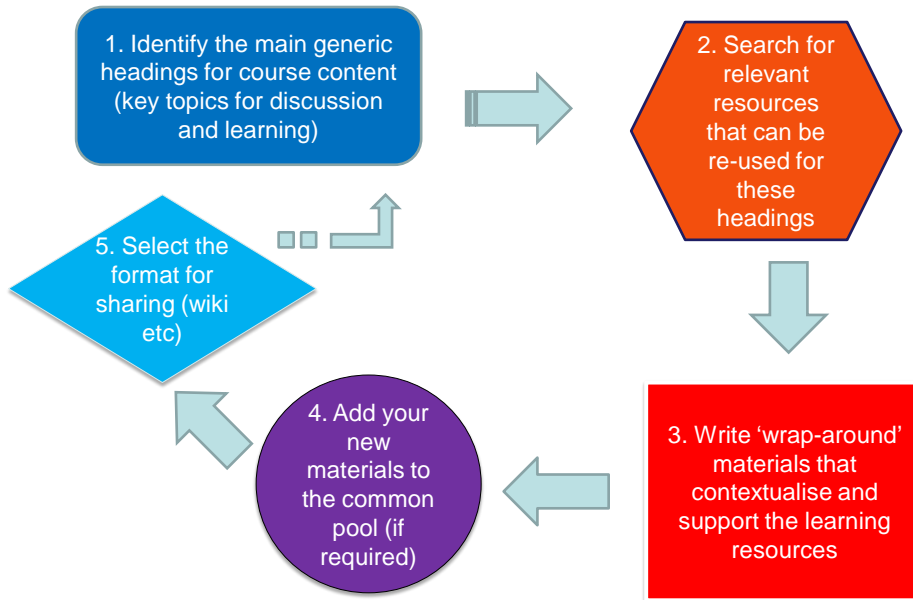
1. Identify the main generic headings for course content (key topics for discussion and learning)

2. Search for relevant resources that can be re-used for these headings

3. Write ‘wrap-around’ materials that contextualise and support the learning resources

4. Add your new materials to the common pool (if required)

5. Select the format for sharing (wiki etc)